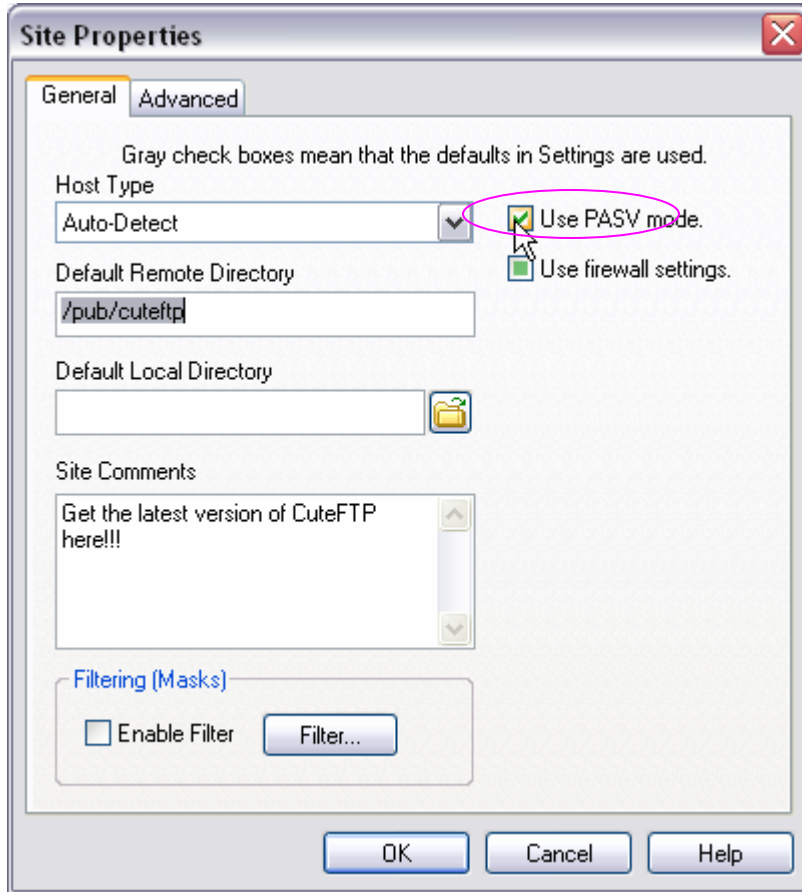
Site Properties

General
Advanced

Gray check boxes mean that the defaults in Settings are used.

Host Type
Auto-Detect

Use PASV mode.
Use firewall settings.

Default Remote Directory
/pub/cuteftp

Default Local Directory

Site Comments
Get the latest version of CuteFTP here!!!

Filtering (Masks)
Enable Filter
Filter...

OK
Cancel
Help